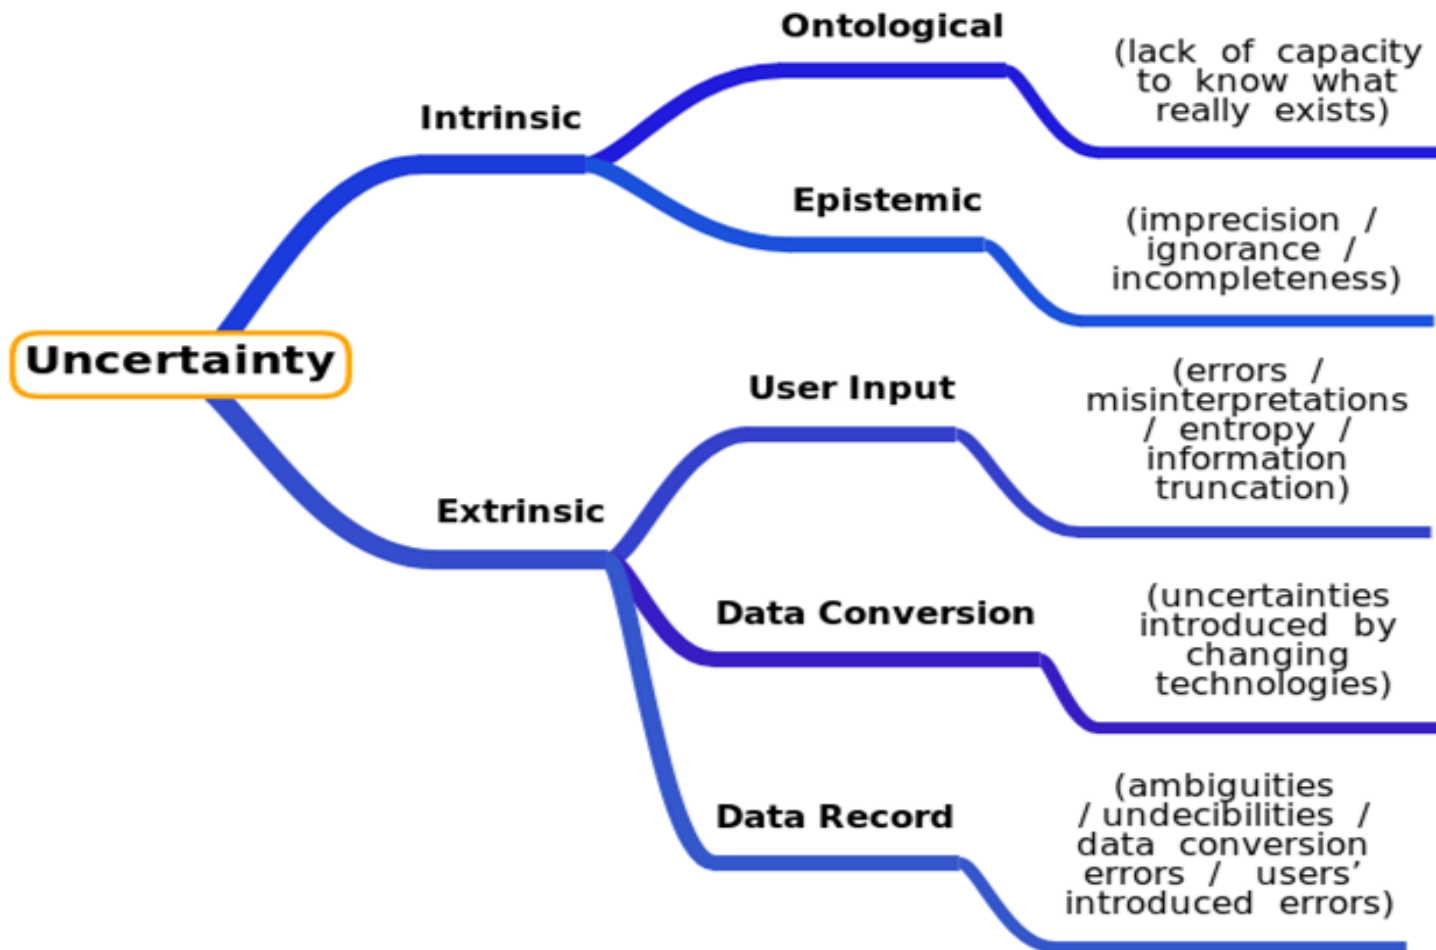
Uncertainty

Intrinsic

Ontological

(lack of capacity to know what really exists)

Epistemic

(imprecision / ignorance / incompleteness)

Extrinsic

User Input

(errors / misinterpretations / entropy / information truncation)

Data Conversion

(uncertainties introduced by changing technologies)

Data Record

(ambiguities / undecibilities / data conversion errors / users' introduced errors)